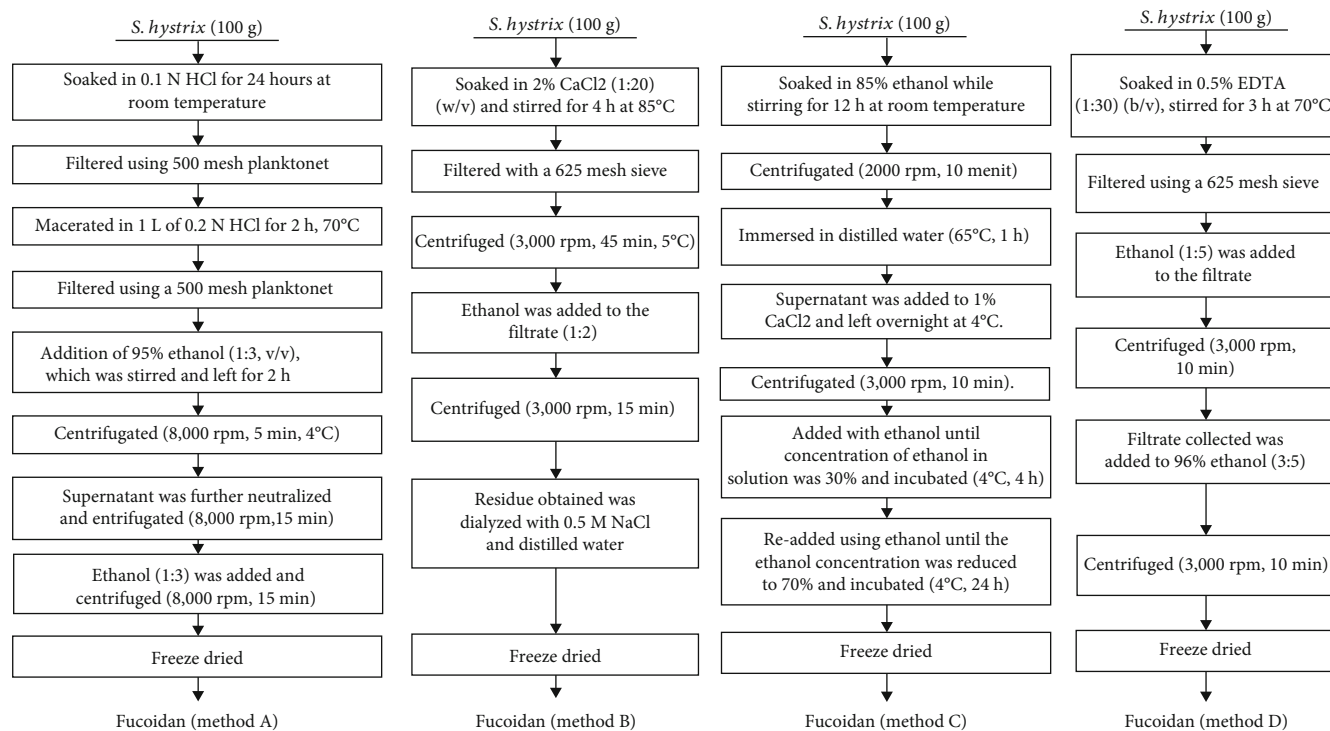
S. hystrix (100 g)

Soaked in 0.1 N HCl for 24 hours at room temperature

Filtered using 500 mesh planktonet

Macerated in 1 L of 0.2 N HCl for 2 h, 70°C

Filtered using a 500 mesh planktonet

Addition of 95% ethanol (1:3, v/v), which was stirred and left for 2 h

Centrifugated (8,000 rpm, 5 min, 4°C)

Supernatant was further neutralized and entrifugated (8,000 rpm,15 min)

Ethanol (1:3) was added and centrifuged (8,000 rpm, 15 min)

Freeze dried

Fucoidan (method A)

S. hystrix (100 g)

Soaked in 2% CaCl2 (1:20) (w/v) and stirred for 4 h at 85°C

Filtered with a 625 mesh sieve

Centrifuged (3,000 rpm, 45 min, 5°C)

Ethanol was added to the filtrate (1:2)

Centrifuged (3,000 rpm, 15 min)

Residue obtained was dialyzed with 0.5 M NaCl and distilled water

Freeze dried

Fucoidan (method B)

S. hystrix (100 g)

Soaked in 85% ethanol while stirring for 12 h at room temperature

Centrifugated (2000 rpm, 10 menit)

Immersed in distilled water (65°C, 1 h)

Supernatant was added to 1% CaCl2 and left overnight at 4°C.

Centrifugated (3,000 rpm, 10 min).

Added with ethanol until concentration of ethanol in solution was 30% and incubated (4°C, 4 h)

Re-added using ethanol until the ethanol concentration was reduced to 70% and incubated (4°C, 24 h)

Freeze dried

Fucoidan (method C)

S. hystrix (100 g)

Soaked in 0.5% EDTA (1:30) (b/v), stirred for 3 h at 70°C

Filtered using a 625 mesh sieve

Ethanol (1:5) was added to the filtrate

Centrifuged (3,000 rpm, 10 min)

Filtrate collected was added to 96% ethanol (3:5)

Centrifuged (3,000 rpm, 10 min)

Freeze dried

Fucoidan (method D)